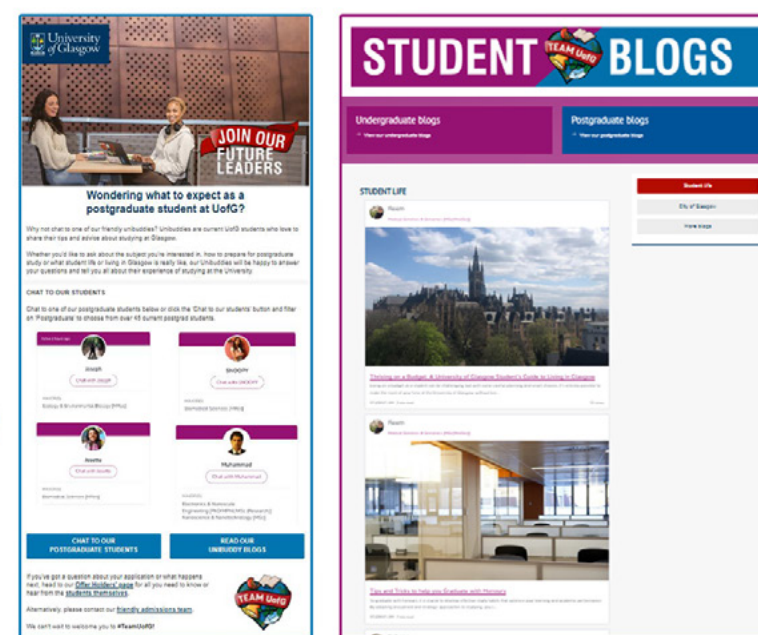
University of Glasgow

JOIN OUR FUTURE LEADERS

Wondering what to expect as a postgraduate student at UofG?

Why not chat to one of our friendly unibuddies? Unibuddies are current UofG students who love to share their tips and advice about studying at Glasgow.

Whether you'd like to ask about the subject you're interested in, how to prepare for postgraduate study or what student life or living in Glasgow is really like, our Unibuddies will be happy to answer your questions and tell you all about their experience of studying at the University.

CHAT TO OUR STUDENTS

Chat to one of our postgraduate students below or click the 'Chat to our students' button and filter on 'Postgraduate' to choose from over 45 current postgrad students.

Joseph
Chat with Joseph

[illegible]
Chat with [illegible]

Anusha
Chat with Anusha

Muhammad
Chat with Muhammad

CHAT TO OUR POSTGRADUATE STUDENTS

READ OUR UNIBUDDY BLOGS

If you've got a question about your application or what happens next, head to our Offer Holders' page for all you need to know or hear from the students themselves.

Alternatively, please contact our friendly admissions team.

We can't wait to welcome you to #TeamUofG!

TEAM UofG

STUDENT TEAM UofG BLOGS

Undergraduate blogs
View our undergraduate blogs

Postgraduate blogs
View our postgraduate blogs

STUDENT LIFE

Student life
City of Glasgow
View blogs

Thriving on a Budget: A University of Glasgow Student's Guide to Living in Glasgow

Tips and Tricks to help you Graduate with Honours